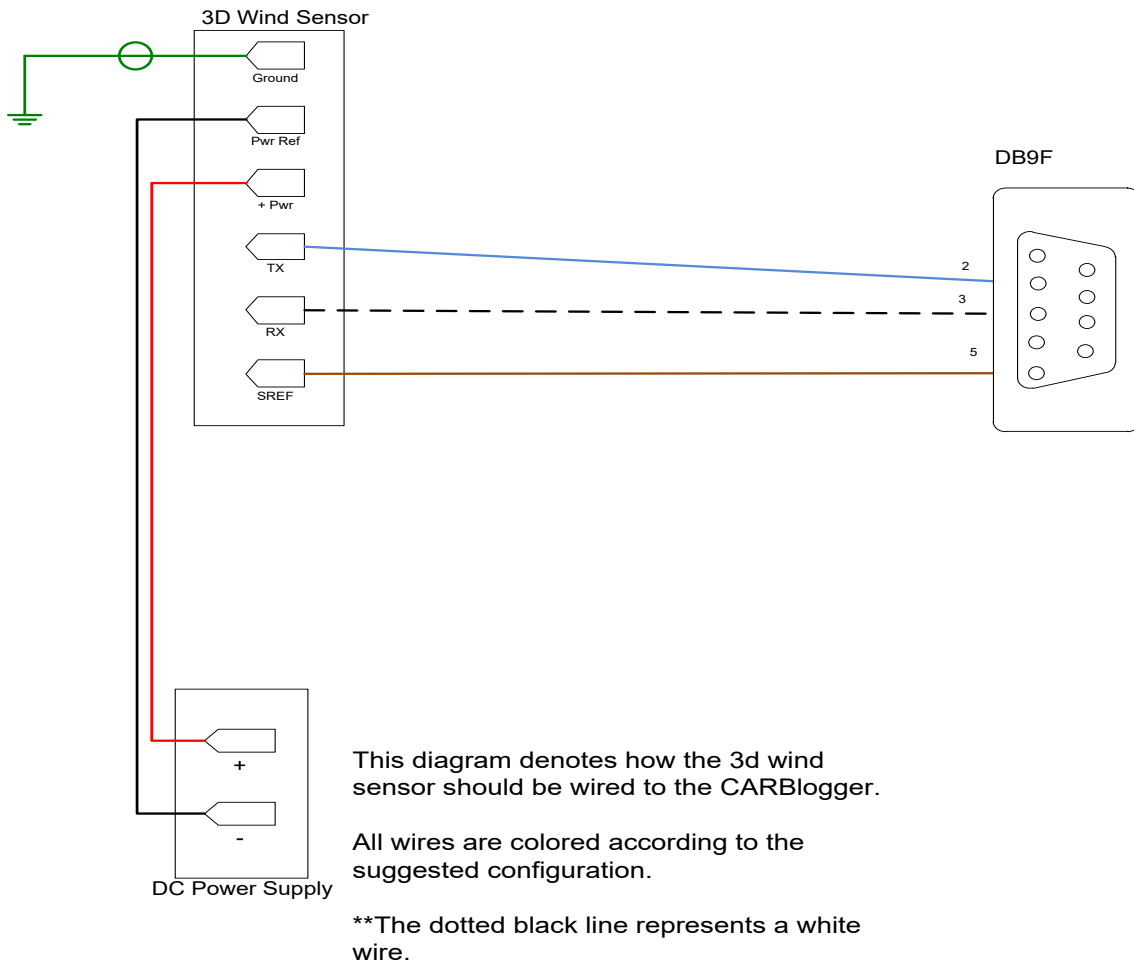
3D Wind Sensor

Ground

Pwr Ref

+ Pwr

TX

RX

SREF

DB9F

2

3

5

+

-

DC Power Supply

This diagram denotes how the 3d wind sensor should be wired to the CARBlogger.

All wires are colored according to the suggested configuration.

**The dotted black line represents a white wire.